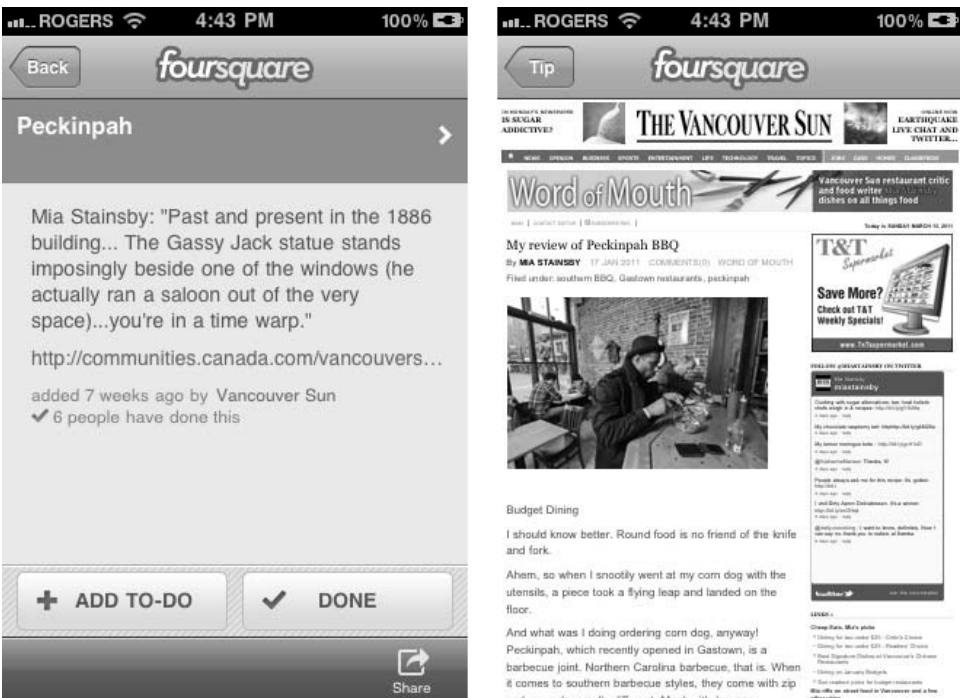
ROGERS 4:43 PM 100%

Back foursquare

Peckinpah

Mia Stainsby: "Past and present in the 1886 building... The Gassy Jack statue stands imposingly beside one of the windows (he actually ran a saloon out of the very space)...you're in a time warp."

http://communities.canada.com/vancouvers…

added 7 weeks ago by Vancouver Sun
6 people have done this

ADD TO-DO

DONE

Share

ROGERS 4:43 PM 100%

Tip foursquare

IS SUGAR ADDICTIVE?

THE VANCOUVER SUN

EARTHQUAKE LIVE CHAT AND TWITTER...

Word of Mouth

Vancouver Sun restaurant critic and food writer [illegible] dishes on all things food

My review of Peckinpah BBQ

By MIA STAINSBY 17 JAN 2011 COMMENTS(0) WORD OF MOUTH

Filed under: southern BBQ, Gastown restaurants, peckinpah

T&T Supermarket

Save More?

Check out T&T Weekly Specials!

www.TnTsupermarket.com

Budget Dining

I should know better. Round food is no friend of the knife and fork.

Ahem, so when I snootily went at my corn dog with the utensils, a piece took a flying leap and landed on the floor.

And what was I doing ordering corn dog, anyway! Peckinpah, which recently opened in Gastown, is a barbecue joint. Northern Carolina barbecue, that is. When it comes to southern barbecue styles, they come with zip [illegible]